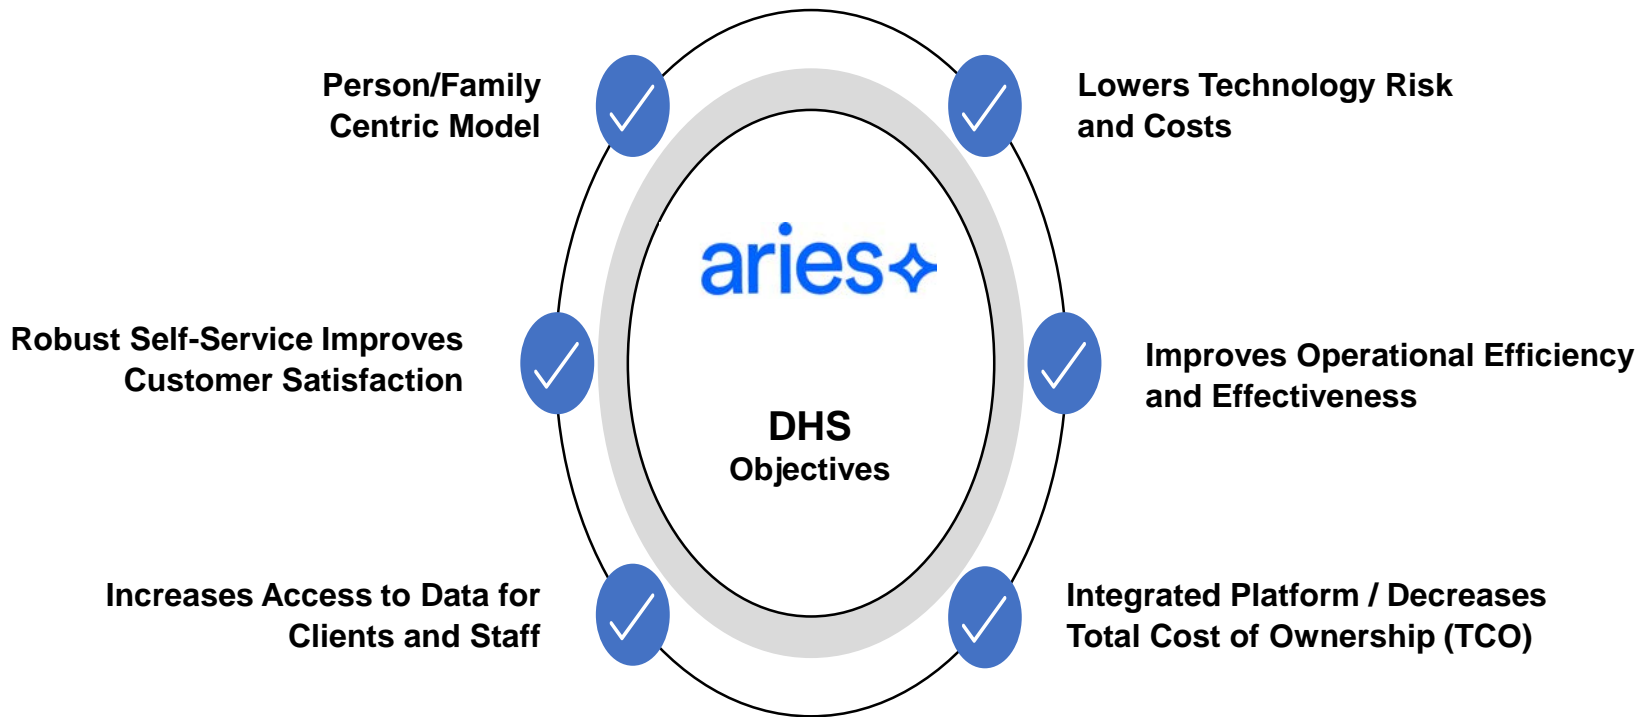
Person/Family Centric Model

Lowers Technology Risk and Costs

aries

Robust Self-Service Improves Customer Satisfaction

Improves Operational Efficiency and Effectiveness

DHS
Objectives

Increases Access to Data for Clients and Staff

Integrated Platform / Decreases Total Cost of Ownership (TCO)